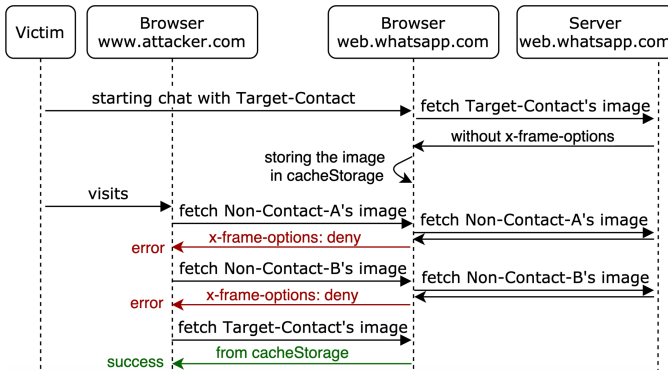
Victim

Browser
www.attacker.com

Browser
web.whatsapp.com

Server
web.whatsapp.com

starting chat with Target-Contact

fetch Target-Contact's image

without x-frame-options

storing the image in cacheStorage

visits

fetch Non-Contact-A's image

fetch Non-Contact-A's image

x-frame-options: deny

error

fetch Non-Contact-B's image

fetch Non-Contact-B's image

x-frame-options: deny

error

fetch Target-Contact's image

from cacheStorage

success